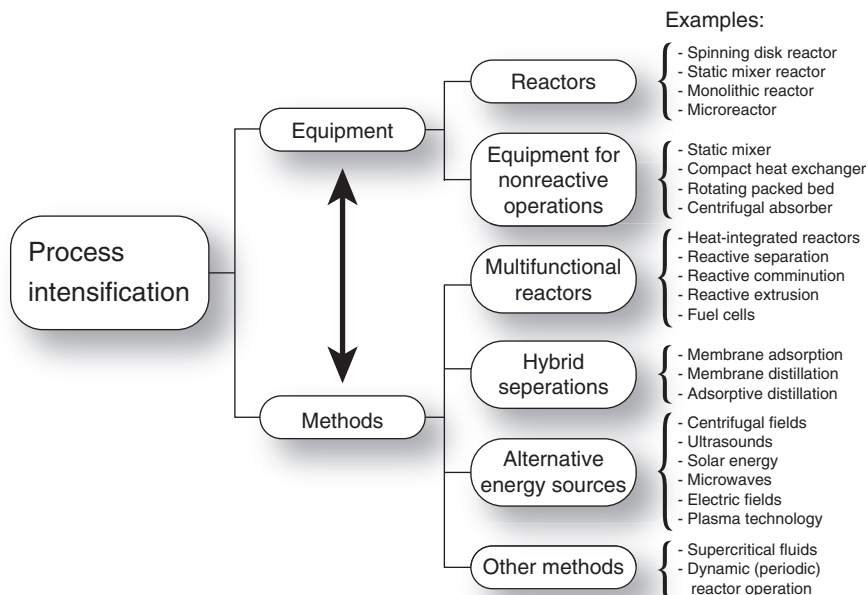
Examples:

Process intensification

Equipment

Reactors

- Spinning disk reactor
- Static mixer reactor
- Monolithic reactor
- Microreactor

Equipment for nonreactive operations

- Static mixer
- Compact heat exchanger
- Rotating packed bed
- Centrifugal absorber

Methods

Multifunctional reactors

- Heat-integrated reactors
- Reactive separation
- Reactive comminution
- Reactive extrusion
- Fuel cells

Hybrid seperations

- Membrane adsorption
- Membrane distillation
- Adsorptive distillation

Alternative energy sources

- Centrifugal fields
- Ultrasounds
- Solar energy
- Microwaves
- Electric fields
- Plasma technology

Other methods

- Supercritical fluids
- Dynamic (periodic) reactor operation